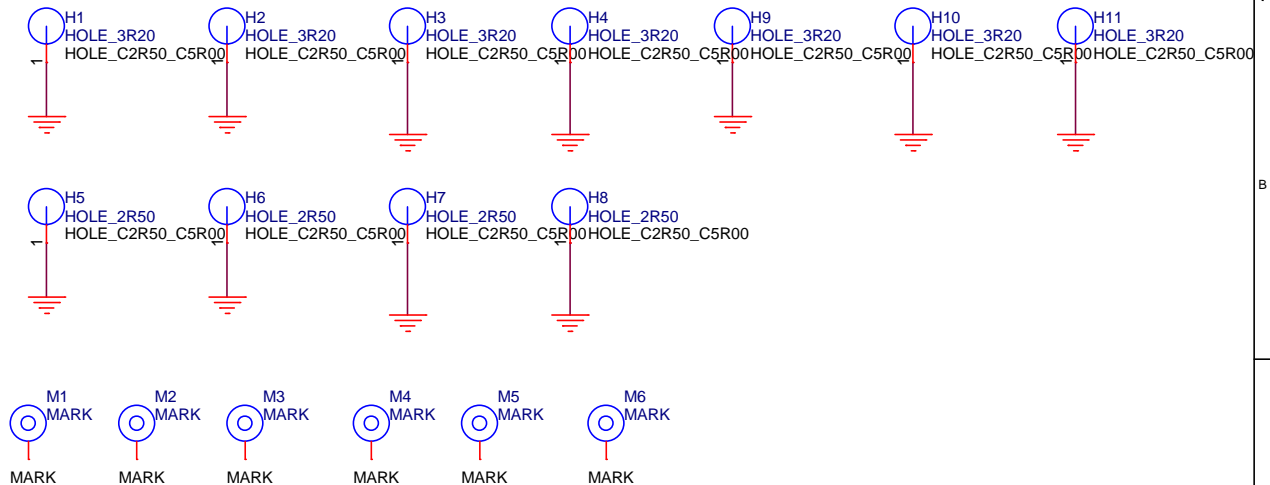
H1
HOLE_3R20
HOLE_C2R50_C5R00
1

H2
HOLE_3R20
HOLE_C2R50_C5R00
1

H3
HOLE_3R20
HOLE_C2R50_C5R00
1

H4
HOLE_3R20
HOLE_C2R50_C5R00
1

H9
HOLE_3R20
HOLE_C2R50_C5R00
1

H10
HOLE_3R20
HOLE_C2R50_C5R00
1

H11
HOLE_3R20
HOLE_C2R50_C5R00

B

H5
HOLE_2R50
HOLE_C2R50_C5R00
1

H6
HOLE_2R50
HOLE_C2R50_C5R00
1

H7
HOLE_2R50
HOLE_C2R50_C5R00
1

H8
HOLE_2R50
HOLE_C2R50_C5R00

M1
MARK
MARK

M2
MARK
MARK

M3
MARK
MARK

M4
MARK
MARK

M5
MARK
MARK

M6
MARK
MARK